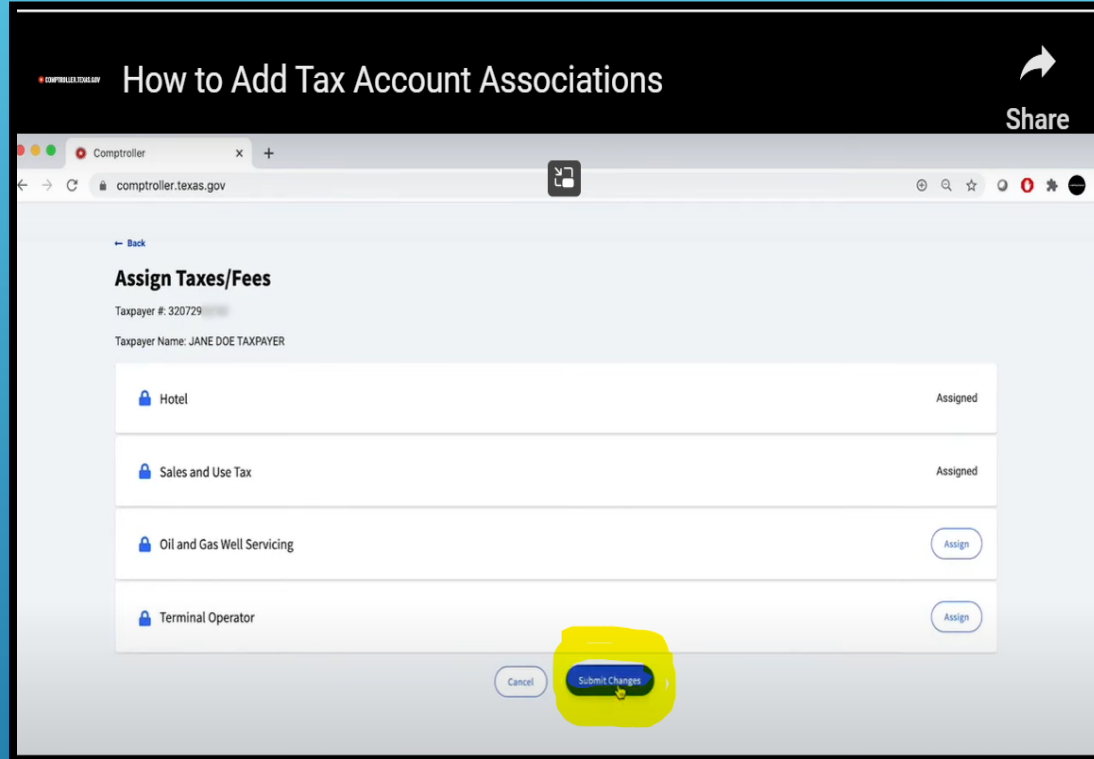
COMPTROLLER.TEXAS.GOV How to Add Tax Account Associations

Share

Comptroller

comptroller.texas.gov

← Back

Assign Taxes/Fees

Taxpayer #: 320729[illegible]

Taxpayer Name: JANE DOE TAXPAYER

Hotel | Assigned

Sales and Use Tax | Assigned

Oil and Gas Well Servicing | Assign

Terminal Operator | Assign

Cancel

Submit Changes